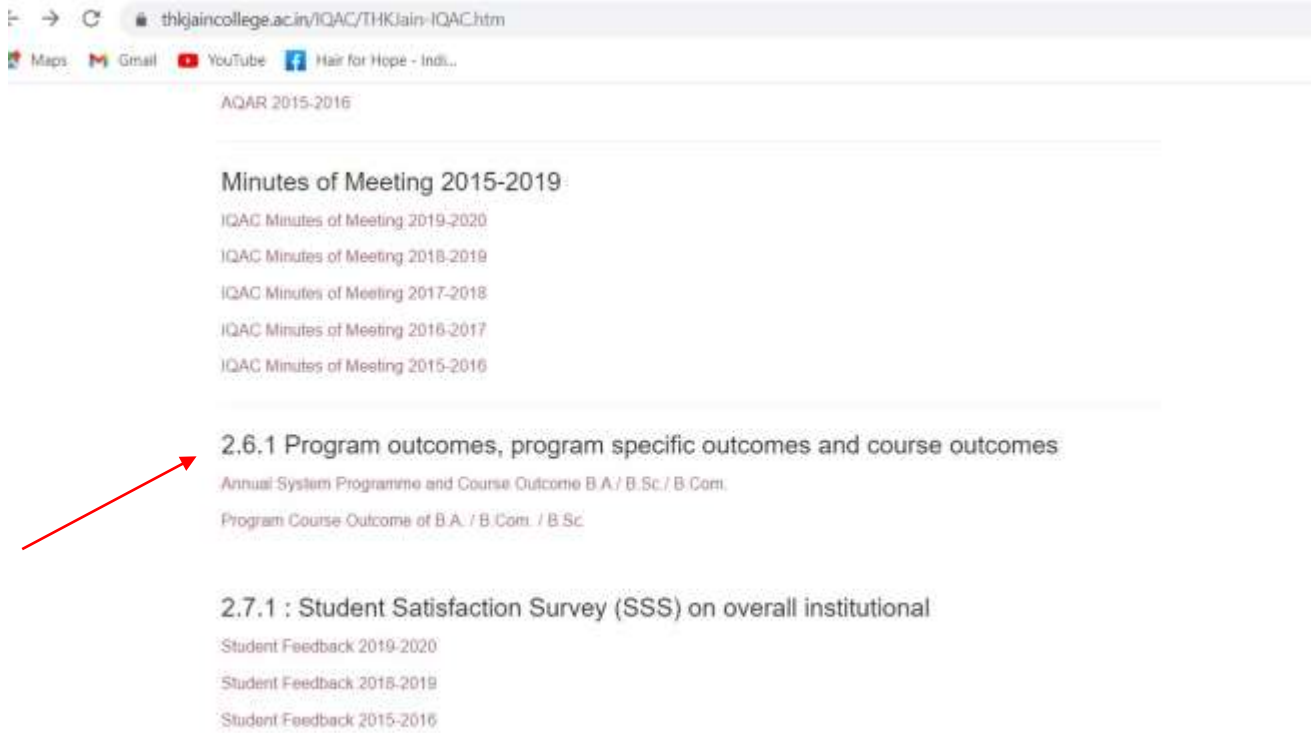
thkjaincollege.ac.in/IQAC/THKJain-IQAC.htm

Maps Gmail YouTube Hair for Hope - Indi...

AQAR 2015-2016

Minutes of Meeting 2015-2019

IQAC Minutes of Meeting 2019-2020

IQAC Minutes of Meeting 2018-2019

IQAC Minutes of Meeting 2017-2018

IQAC Minutes of Meeting 2016-2017

IQAC Minutes of Meeting 2015-2016

2.6.1 Program outcomes, program specific outcomes and course outcomes

Annual System Programme and Course Outcome B.A / B.Sc / B.Com.

Program Course Outcome of B.A. / B.Com. / B.Sc.

2.7.1 : Student Satisfaction Survey (SSS) on overall institutional

Student Feedback 2019-2020

Student Feedback 2018-2019

Student Feedback 2015-2016